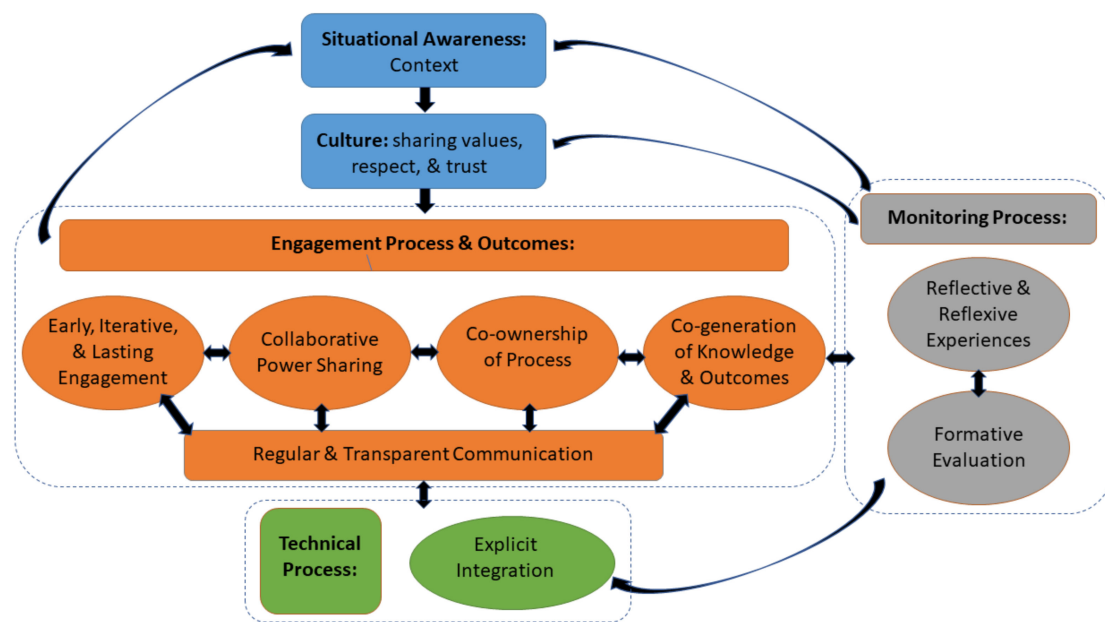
Situational Awareness: Context

Culture: sharing values, respect, & trust

Engagement Process & Outcomes:

Early, Iterative, & Lasting Engagement

Collaborative Power Sharing

Co-ownership of Process

Co-generation of Knowledge & Outcomes

Regular & Transparent Communication

Monitoring Process:

Reflective & Reflexive Experiences

Formative Evaluation

Technical Process:

Explicit Integration